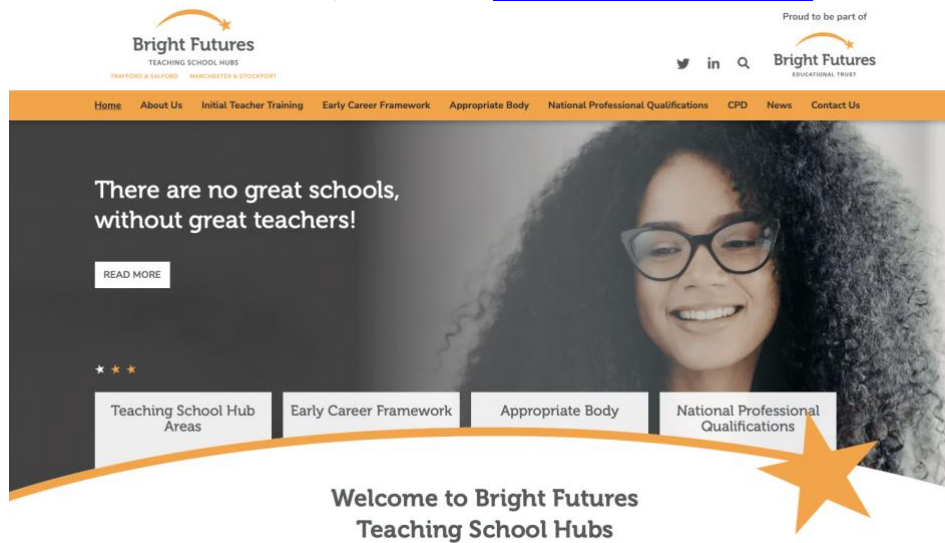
Bright Futures
TEACHING SCHOOL HUBS
TRAFFORD & SALFORD MANCHESTER & STOCKPORT

Proud to be part of
Bright Futures
EDUCATIONAL TRUST

Home About Us Initial Teacher Training Early Career Framework Appropriate Body National Professional Qualifications CPD News Contact Us

There are no great schools, without great teachers!

READ MORE

Teaching School Hub Areas

Early Career Framework

Appropriate Body

National Professional Qualifications

Welcome to Bright Futures Teaching School Hubs